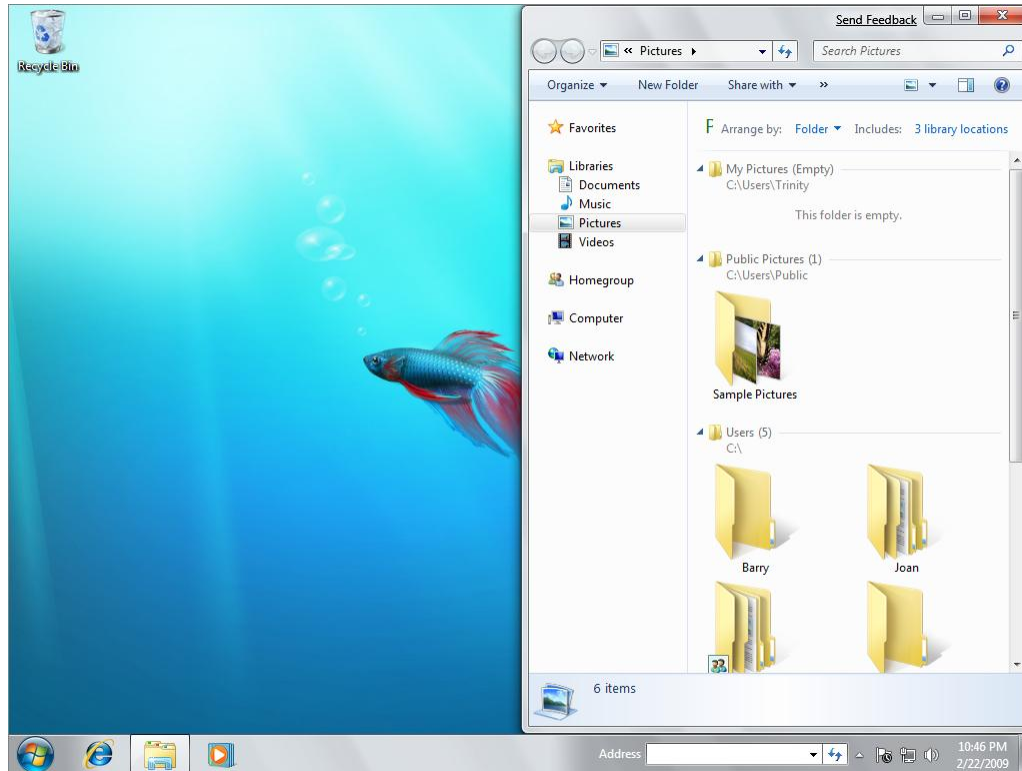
Recycle Bin

Send Feedback

« Pictures ▸

Search Pictures

Organize ▾ New Folder Share with ▾ »

Favorites

Libraries
Documents
Music
Pictures
Videos

Homegroup

Computer

Network

F Arrange by: Folder ▾ Includes: 3 library locations

My Pictures (Empty)
C:\Users\Trinity

This folder is empty.

Public Pictures (1)
C:\Users\Public

Sample Pictures

Users (5)
C:\

Barry

Joan

6 items

Address

10:46 PM
2/22/2009